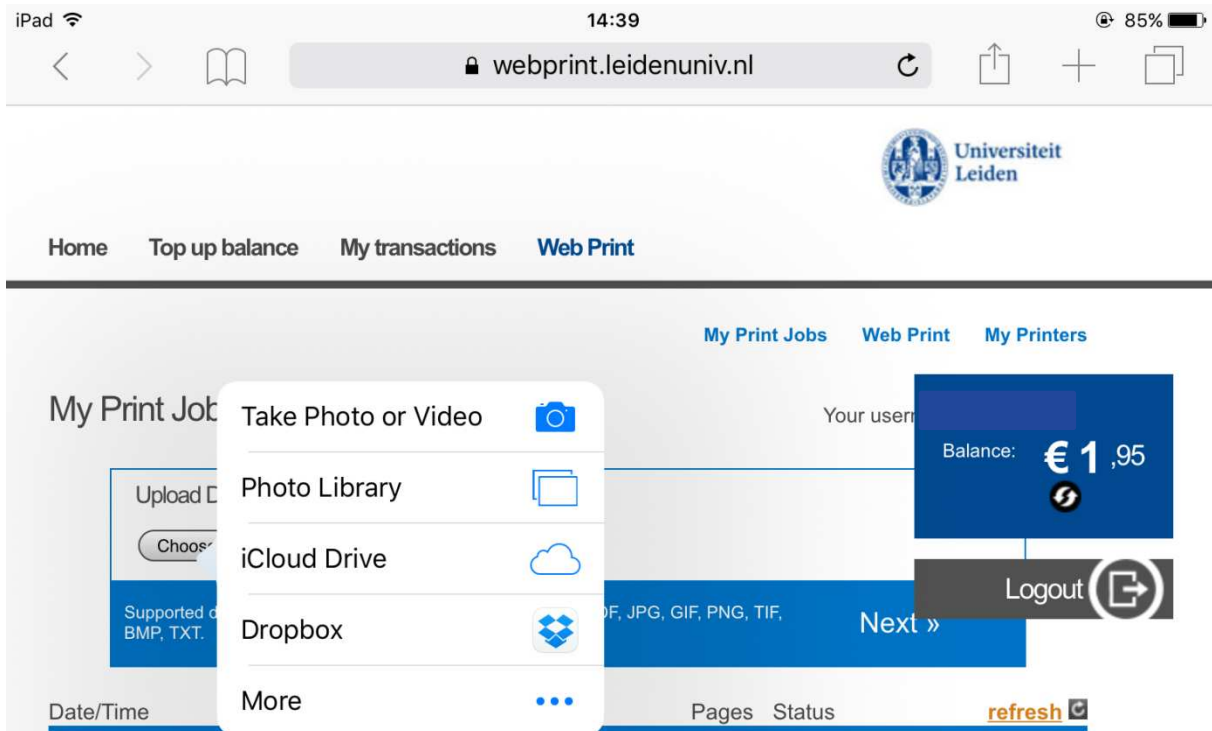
iPad 14:39 85%

webprint.leidenuniv.nl

Universiteit Leiden

Home Top up balance My transactions Web Print

My Print Jobs Web Print My Printers

My Print Job

Take Photo or Video

Photo Library

iCloud Drive

Dropbox

More

Your usern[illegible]

Balance: € 1 ,95

Logout

Upload D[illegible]

Choos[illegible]

Supported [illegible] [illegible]F, JPG, GIF, PNG, TIF, BMP, TXT.

Next »

Date/Time Pages Status refresh